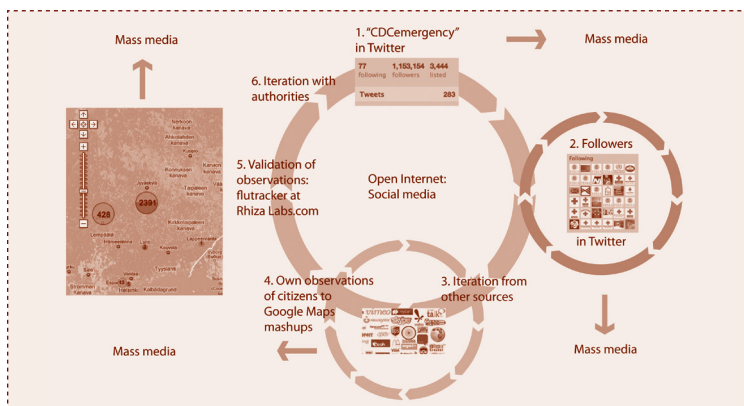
Mass media

1. "CDCemergency" in Twitter

Mass media

77 following | 1,153,154 followers | 3,444 listed

Tweets 283

6. Iteration with authorities

2. Followers

Following

in Twitter

5. Validation of observations: flutracker at Rhiza Labs.com

Open Internet: Social media

428

2391

4. Own observations of citizens to Google Maps mashups

3. Iteration from other sources

Mass media

Mass media